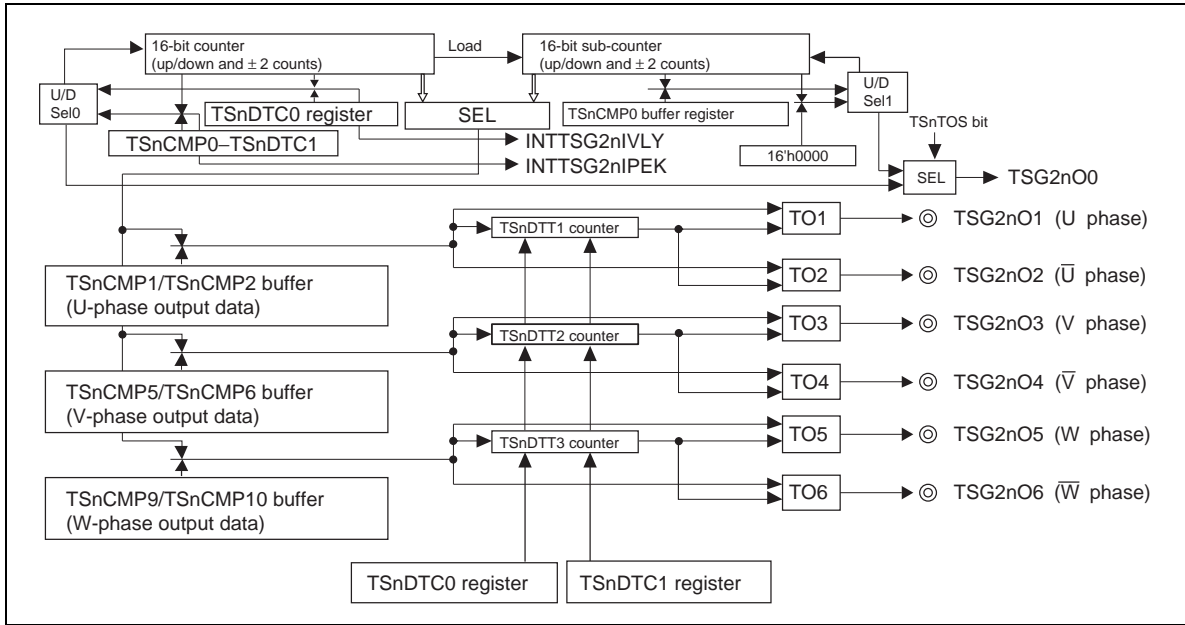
16-bit counter (up/down and $\pm$ 2 counts)

Load

16-bit sub-counter (up/down and $\pm$ 2 counts)

U/D Sel0

TSnDTC0 register

SEL

TSnCMP0 buffer register

U/D Sel1

TSnCMP0–TSnDTC1

INTTSG2nIVLY

TSnTOS bit

INTTSG2nIPEK

16'h0000

SEL

TSG2nO0

TSnDTT1 counter

TO1

TSG2nO1 (U phase)

TSnCMP1/TSnCMP2 buffer (U-phase output data)

TO2

TSG2nO2 ($\overline{U}$ phase)

TSnDTT2 counter

TO3

TSG2nO3 (V phase)

TSnCMP5/TSnCMP6 buffer (V-phase output data)

TO4

TSG2nO4 ($\overline{V}$ phase)

TSnDTT3 counter

TO5

TSG2nO5 (W phase)

TSnCMP9/TSnCMP10 buffer (W-phase output data)

TO6

TSG2nO6 ($\overline{W}$ phase)

TSnDTC0 register

TSnDTC1 register